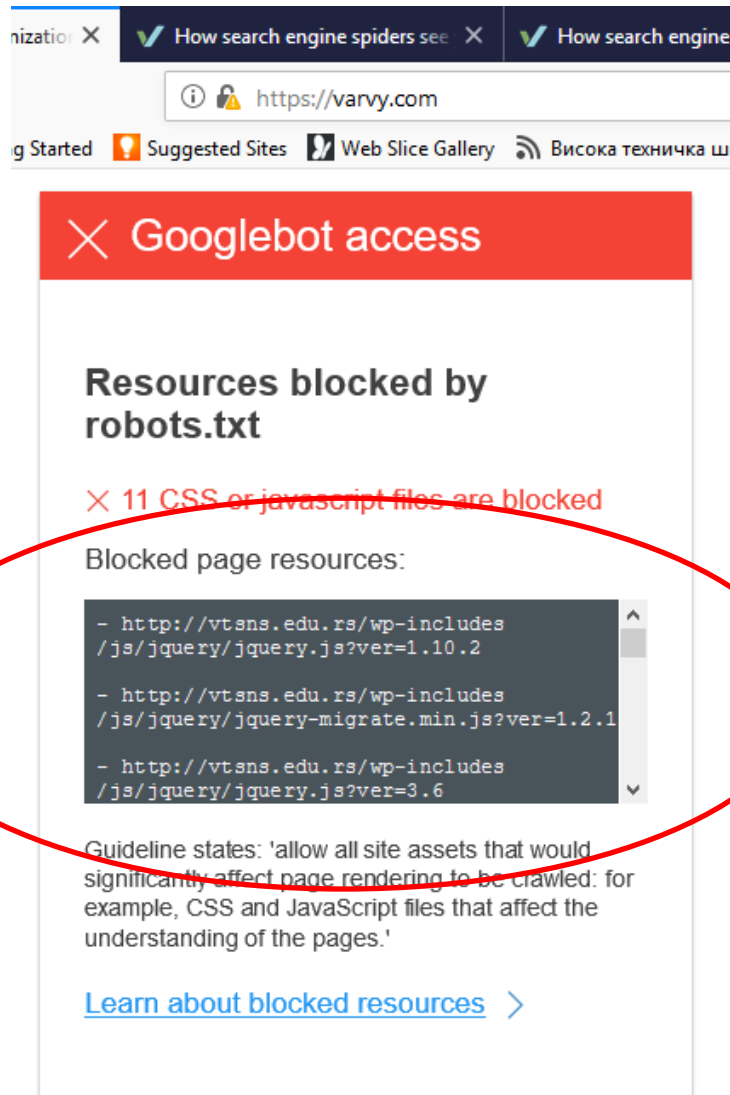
nizatio ✕ How search engine spiders see ✕ How search engine

https://varvy.com

g Started Suggested Sites Web Slice Gallery Висока техничка ш

Googlebot access

Resources blocked by robots.txt

✕ 11 CSS or javascript files are blocked

Blocked page resources:

- http://vtsns.edu.rs/wp-includes/js/jquery/jquery.js?ver=1.10.2

- http://vtsns.edu.rs/wp-includes/js/jquery/jquery-migrate.min.js?ver=1.2.1

- http://vtsns.edu.rs/wp-includes/js/jquery/jquery.js?ver=3.6

Guideline states: 'allow all site assets that would significantly affect page rendering to be crawled: for example, CSS and JavaScript files that affect the understanding of the pages.'

Learn about blocked resources